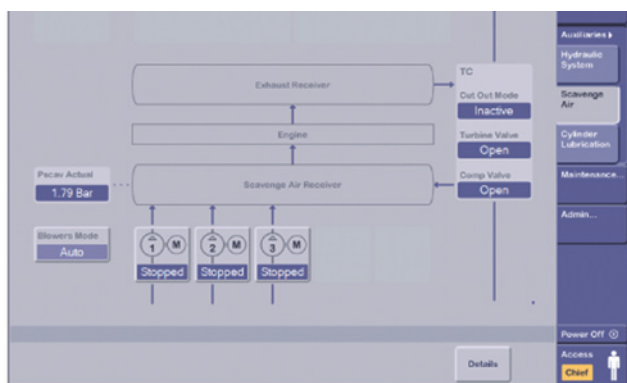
Auxiliaries ▸
Hydraulic System
Scavenge Air
Cylinder Lubrication
Maintenance...
Admin...

Exhaust Receiver

TC
Cut Out Mode
Inactive
Turbine Valve
Open
Comp Valve
Open

Engine

Pscav Actual
1.79 Bar

Scavenge Air Receiver

Blowers Mode
Auto

1 M
Stopped
2 M
Stopped
3 M
Stopped

Power Off
Details
Access
Chief